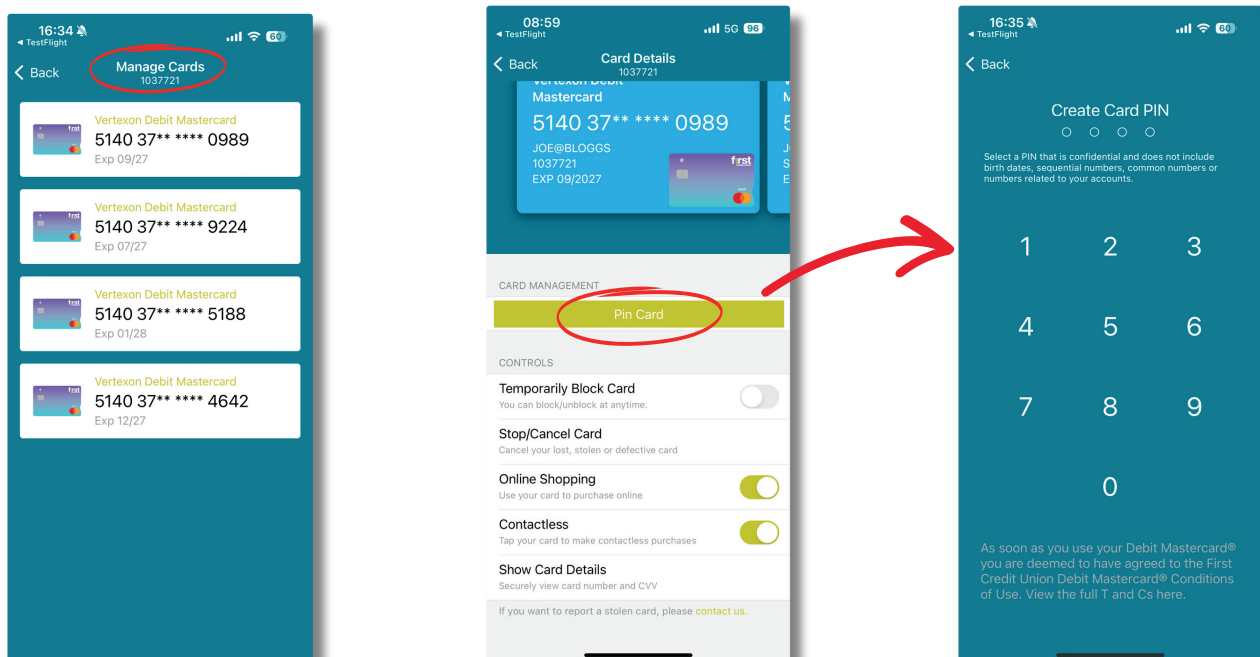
16:34
◂ TestFlight
60
Back
Manage Cards
1037721

first
Vertexon Debit Mastercard
5140 37** **** 0989
Exp 09/27

first
Vertexon Debit Mastercard
5140 37** **** 9224
Exp 07/27

first
Vertexon Debit Mastercard
5140 37** **** 5188
Exp 01/28

first
Vertexon Debit Mastercard
5140 37** **** 4642
Exp 12/27

08:59
◂ TestFlight
5G 96
Back
Card Details
1037721

Vertexon Debit Mastercard
5140 37** **** 0989
JOE@BLOGGS
1037721
EXP 09/2027
first

CARD MANAGEMENT
Pin Card

CONTROLS
Temporarily Block Card
You can block/unblock at anytime.
Stop/Cancel Card
Cancel your lost, stolen or defective card
Online Shopping
Use your card to purchase online
Contactless
Tap your card to make contactless purchases
Show Card Details
Securely view card number and CVV
If you want to report a stolen card, please contact us.

16:35
◂ TestFlight
60
Back
Create Card PIN
Select a PIN that is confidential and does not include birth dates, sequential numbers, common numbers or numbers related to your accounts.
1 2 3
4 5 6
7 8 9
0
As soon as you use your Debit Mastercard® you are deemed to have agreed to the First Credit Union Debit Mastercard® Conditions of Use. View the full T and Cs here.